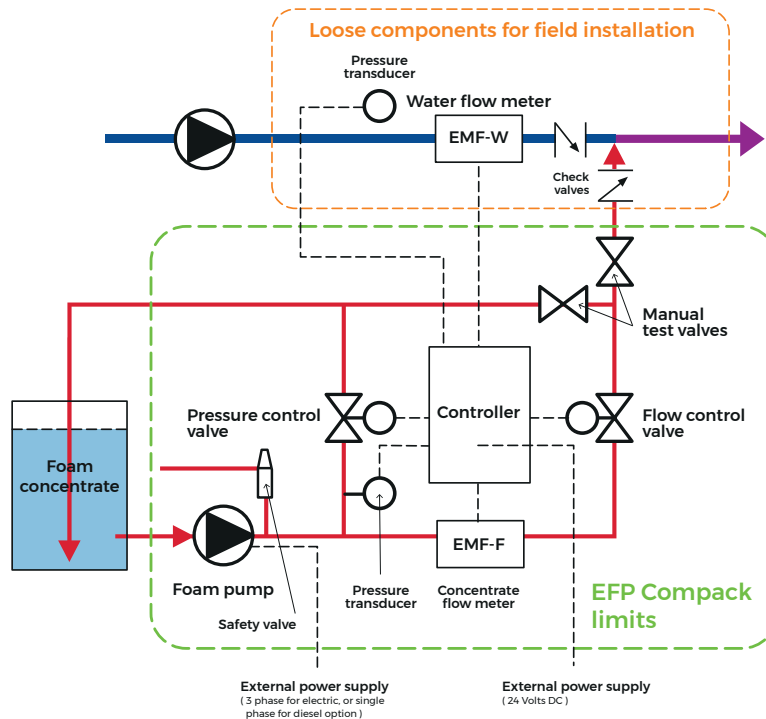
Loose components for field installation

Pressure transducer

Water flow meter

EMF-W

Check valves

Manual test valves

Pressure control valve

Controller

Flow control valve

Foam concentrate

EMF-F

Foam pump

Safety valve

Pressure transducer

Concentrate flow meter

EFP Compack limits

External power supply
( 3 phase for electric, or single phase for diesel option )

External power supply
( 24 Volts DC )